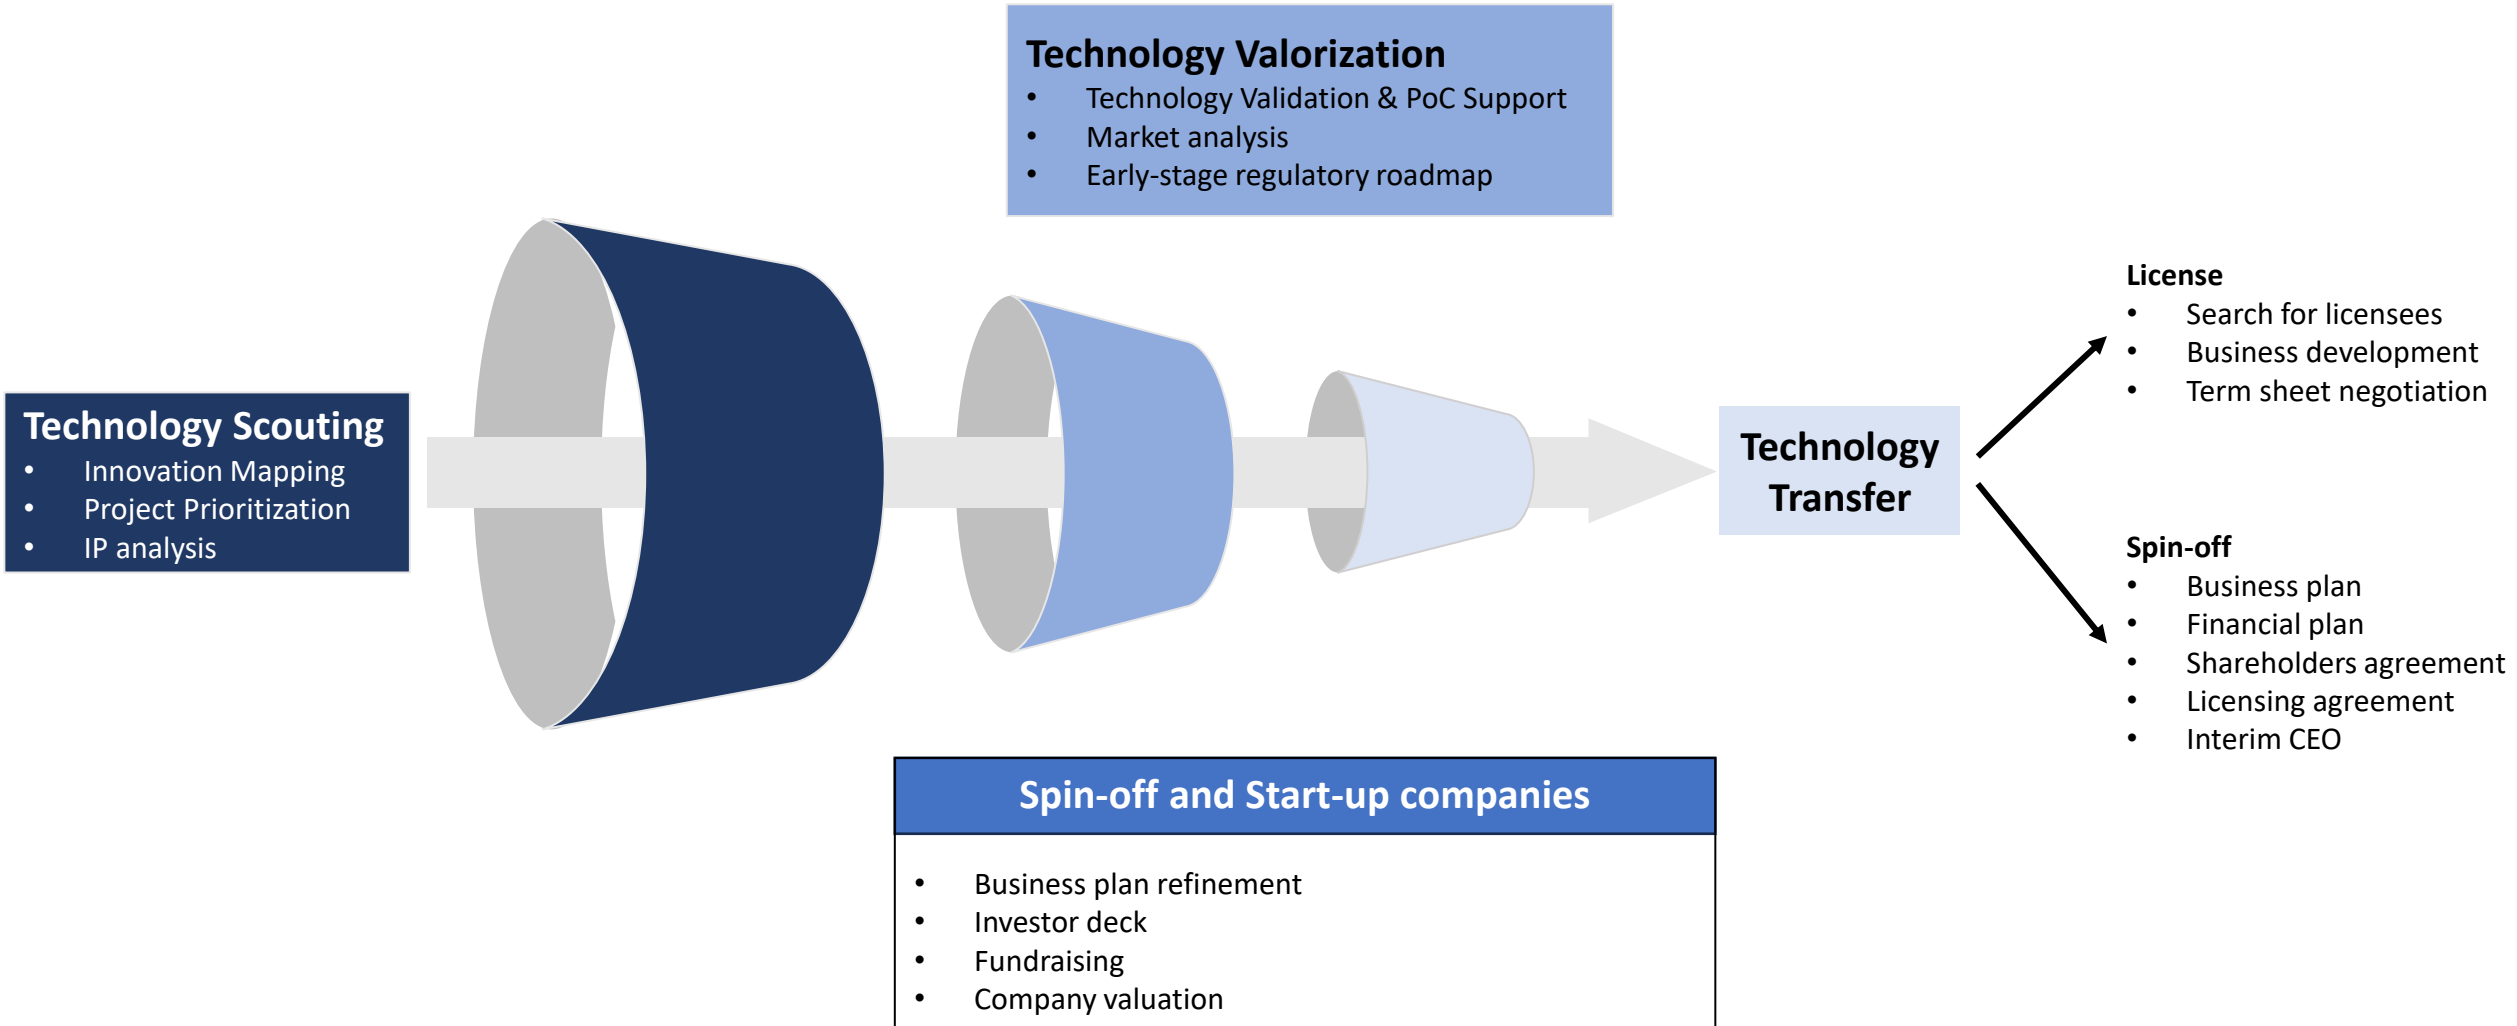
Technology Valorization
- Technology Validation & PoC Support
- Market analysis
- Early-stage regulatory roadmap

Technology Scouting
- Innovation Mapping
- Project Prioritization
- IP analysis

Technology Transfer

License
- Search for licensees
- Business development
- Term sheet negotiation

Spin-off
- Business plan
- Financial plan
- Shareholders agreement
- Licensing agreement
- Interim CEO

Spin-off and Start-up companies
- Business plan refinement
- Investor deck
- Fundraising
- Company valuation